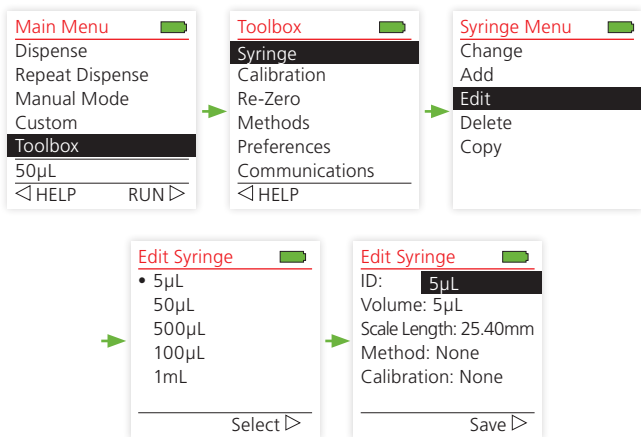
Main Menu
Dispense
Repeat Dispense
Manual Mode
Custom
Toolbox
50µL
◁ HELP RUN ▷

Toolbox
Syringe
Calibration
Re-Zero
Methods
Preferences
Communications
◁ HELP

Syringe Menu
Change
Add
Edit
Delete
Copy

Edit Syringe
• 5µL
50µL
500µL
100µL
1mL
Select ▷

Edit Syringe
ID: 5µL
Volume: 5µL
Scale Length: 25.40mm
Method: None
Calibration: None
Save ▷